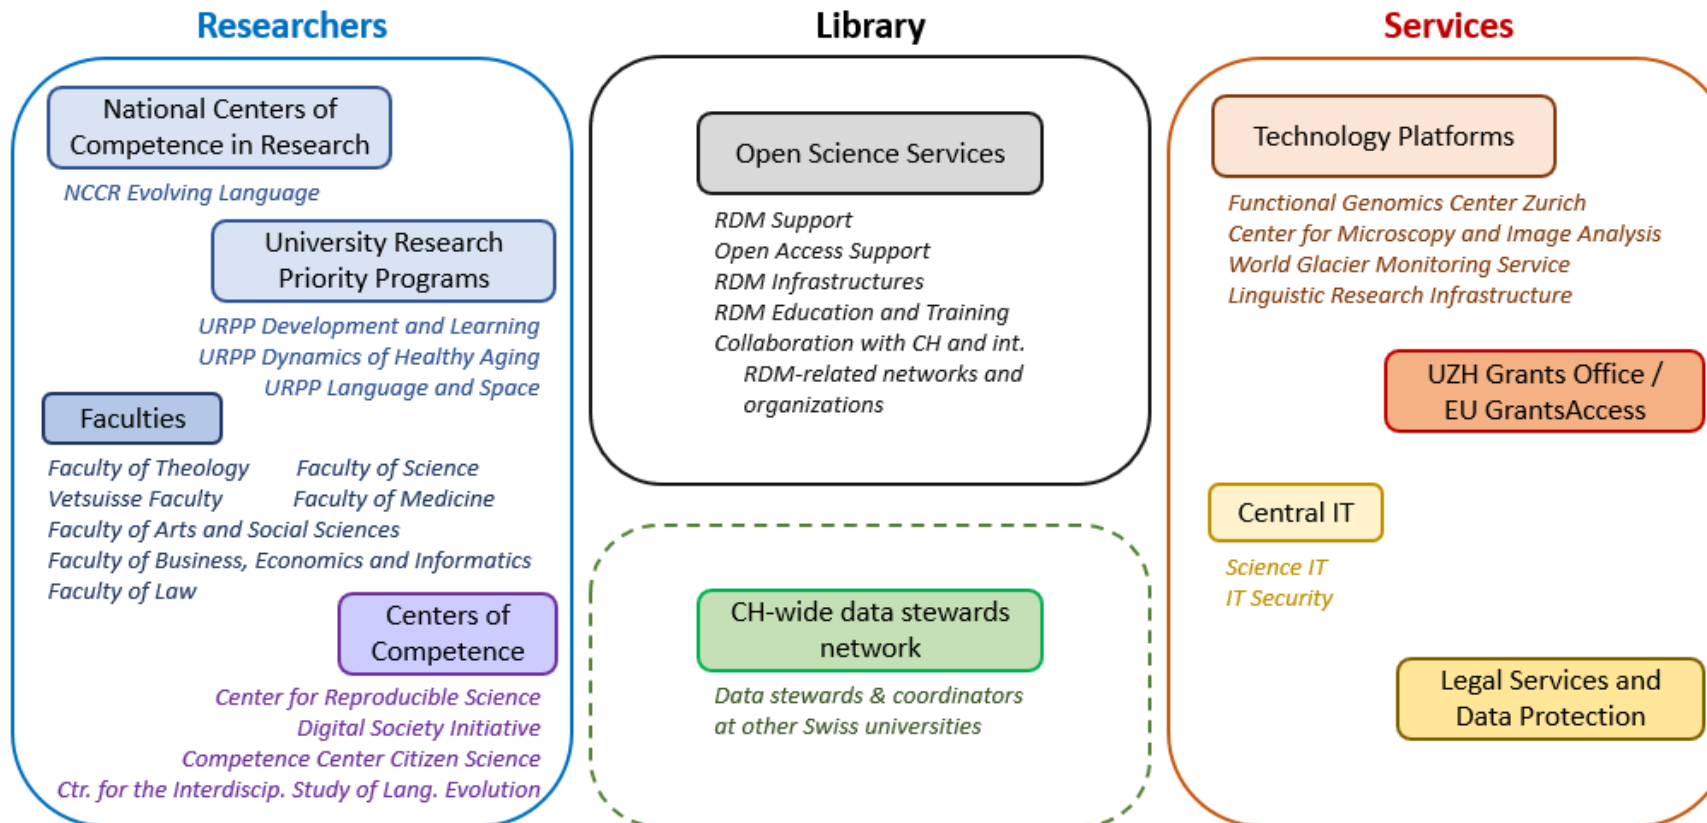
Researchers

National Centers of Competence in Research

NCCR Evolving Language

University Research Priority Programs

URPP Development and Learning
URPP Dynamics of Healthy Aging
URPP Language and Space

Faculties

Faculty of Theology
Vetsuisse Faculty
Faculty of Arts and Social Sciences
Faculty of Business, Economics and Informatics
Faculty of Law

Faculty of Science
Faculty of Medicine

Centers of Competence

Center for Reproducible Science
Digital Society Initiative
Competence Center Citizen Science
Ctr. for the Interdiscip. Study of Lang. Evolution

Library

Open Science Services

RDM Support
Open Access Support
RDM Infrastructures
RDM Education and Training
Collaboration with CH and int. RDM-related networks and organizations

CH-wide data stewards network

Data stewards & coordinators at other Swiss universities

Services

Technology Platforms

Functional Genomics Center Zurich
Center for Microscopy and Image Analysis
World Glacier Monitoring Service
Linguistic Research Infrastructure

UZH Grants Office / EU GrantsAccess

Central IT

Science IT
IT Security

Legal Services and Data Protection